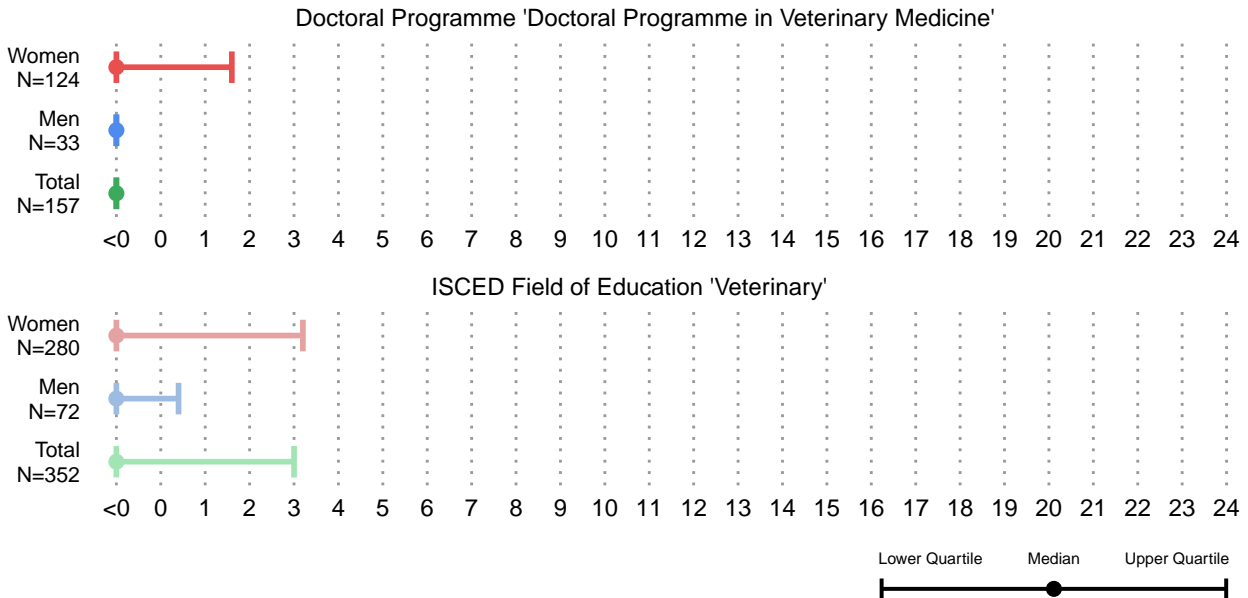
Doctoral Programme 'Doctoral Programme in Veterinary Medicine'

Women
N=124

Men
N=33

Total
N=157

<0 0 1 2 3 4 5 6 7 8 9 10 11 12 13 14 15 16 17 18 19 20 21 22 23 24

ISCED Field of Education 'Veterinary'

Women
N=280

Men
N=72

Total
N=352

<0 0 1 2 3 4 5 6 7 8 9 10 11 12 13 14 15 16 17 18 19 20 21 22 23 24

Lower Quartile Median Upper Quartile